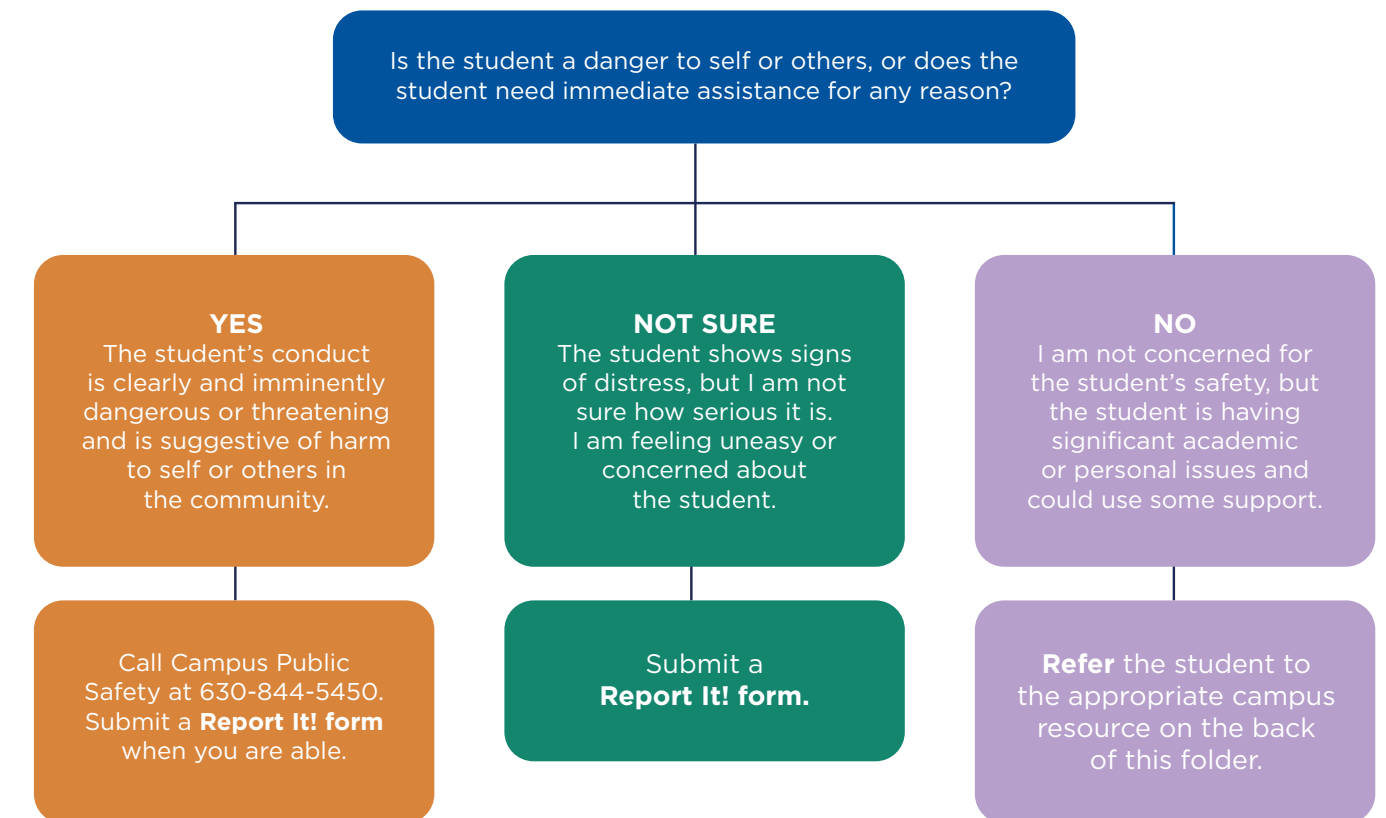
Is the student a danger to self or others, or does the student need immediate assistance for any reason?

YES
The student's conduct is clearly and imminently dangerous or threatening and is suggestive of harm to self or others in the community.

NOT SURE
The student shows signs of distress, but I am not sure how serious it is. I am feeling uneasy or concerned about the student.

NO
I am not concerned for the student's safety, but the student is having significant academic or personal issues and could use some support.

Call Campus Public Safety at 630-844-5450. Submit a **Report It! form** when you are able.

Submit a **Report It! form.**

**Refer** the student to the appropriate campus resource on the back of this folder.